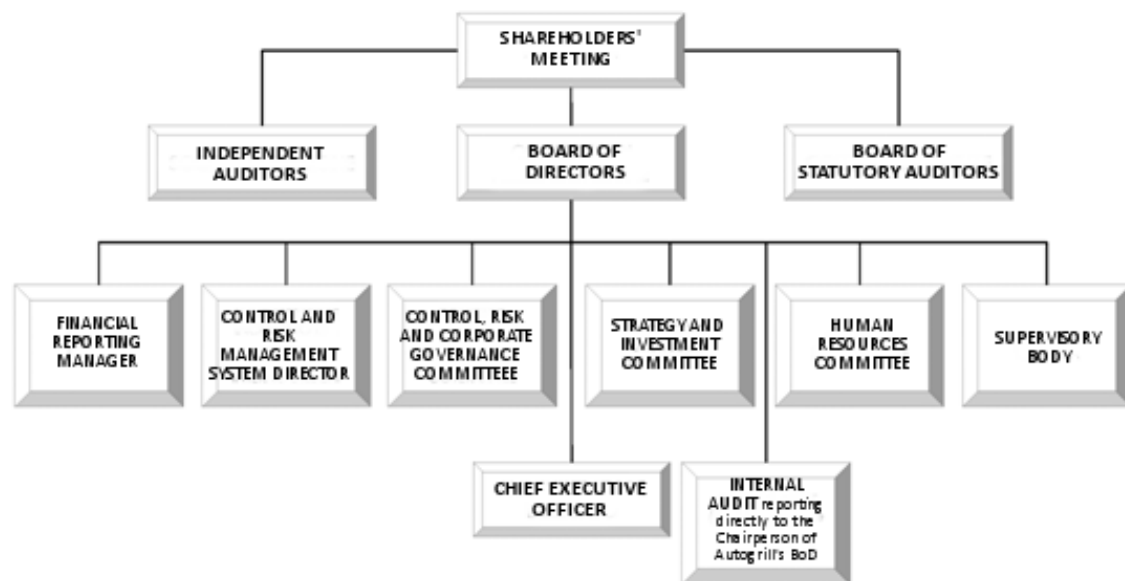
SHAREHOLDERS' MEETING

INDEPENDENT AUDITORS

BOARD OF DIRECTORS

BOARD OF STATUTORY AUDITORS

FINANCIAL REPORTING MANAGER

CONTROL AND RISK MANAGEMENT SYSTEM DIRECTOR

CONTROL, RISK AND CORPORATE GOVERNANCE COMMITTEEE

STRATEGY AND INVESTMENT COMMITTEE

HUMAN RESOURCES COMMITTEE

SUPERVISORY BODY

CHIEF EXECUTIVE OFFICER

INTERNAL AUDIT reporting directly to the Chairperson of Autogrill's BoD